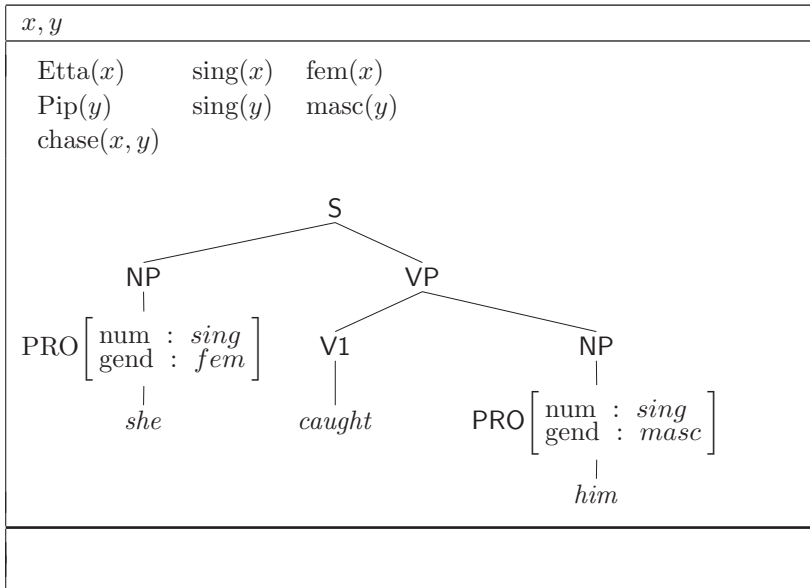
$x, y$

$\text{Etta}(x)$ $\text{sing}(x)$ $\text{fem}(x)$
$\text{Pip}(y)$ $\text{sing}(y)$ $\text{masc}(y)$
$\text{chase}(x, y)$

S
NP
VP
PRO$\begin{bmatrix} \text{num} : \textit{sing} \\ \text{gend} : \textit{fem} \end{bmatrix}$
V1
NP
*she*
*caught*
PRO$\begin{bmatrix} \text{num} : \textit{sing} \\ \text{gend} : \textit{masc} \end{bmatrix}$
*him*